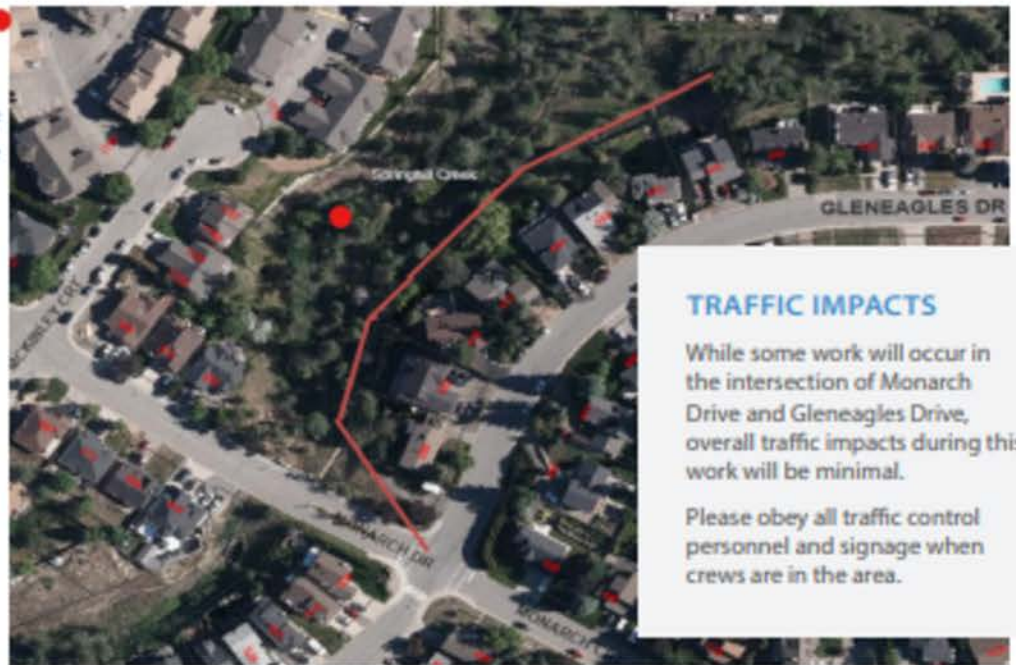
Springfield Creek

GLENEAGLES DR

MONARCH DR

MONARCH

TRAFFIC IMPACTS

While some work will occur in the intersection of Monarch Drive and Gleneagles Drive, overall traffic impacts during this work will be minimal.

Please obey all traffic control personnel and signage when crews are in the area.